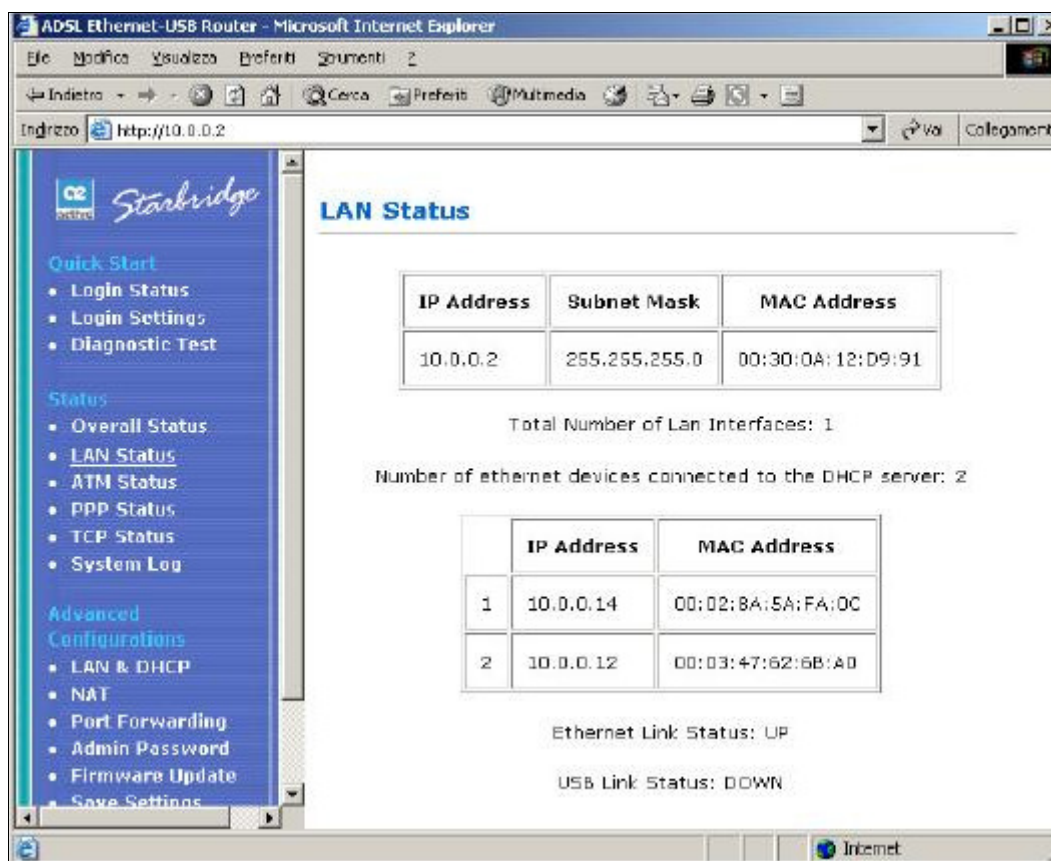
ADSL Ethernet-USB Router - Microsoft Internet Explorer

File Modifica Visualizza Preferiti Strumenti ?

Indietro Cerca Preferiti Multimedia

Indirizzo http://10.0.0.2 Vai Collegamenti

Starbridge

Quick Start
• Login Status
• Login Settings
• Diagnostic Test

Status
• Overall Status
• LAN Status
• ATM Status
• PPP Status
• TCP Status
• System Log

Advanced Configurations
• LAN & DHCP
• NAT
• Port Forwarding
• Admin Password
• Firmware Update
• Save Settings

LAN Status

| IP Address | Subnet Mask | MAC Address |
|---|---|---|
| 10.0.0.2 | 255.255.255.0 | 00:30:0A:12:D9:91 |

Total Number of Lan Interfaces: 1

Number of ethernet devices connected to the DHCP server: 2

| | IP Address | MAC Address |
|---|---|---|
| 1 | 10.0.0.14 | 00:02:8A:5A:FA:0C |
| 2 | 10.0.0.12 | 00:03:47:62:6B:A0 |

Ethernet Link Status: UP

USB Link Status: DOWN

Internet